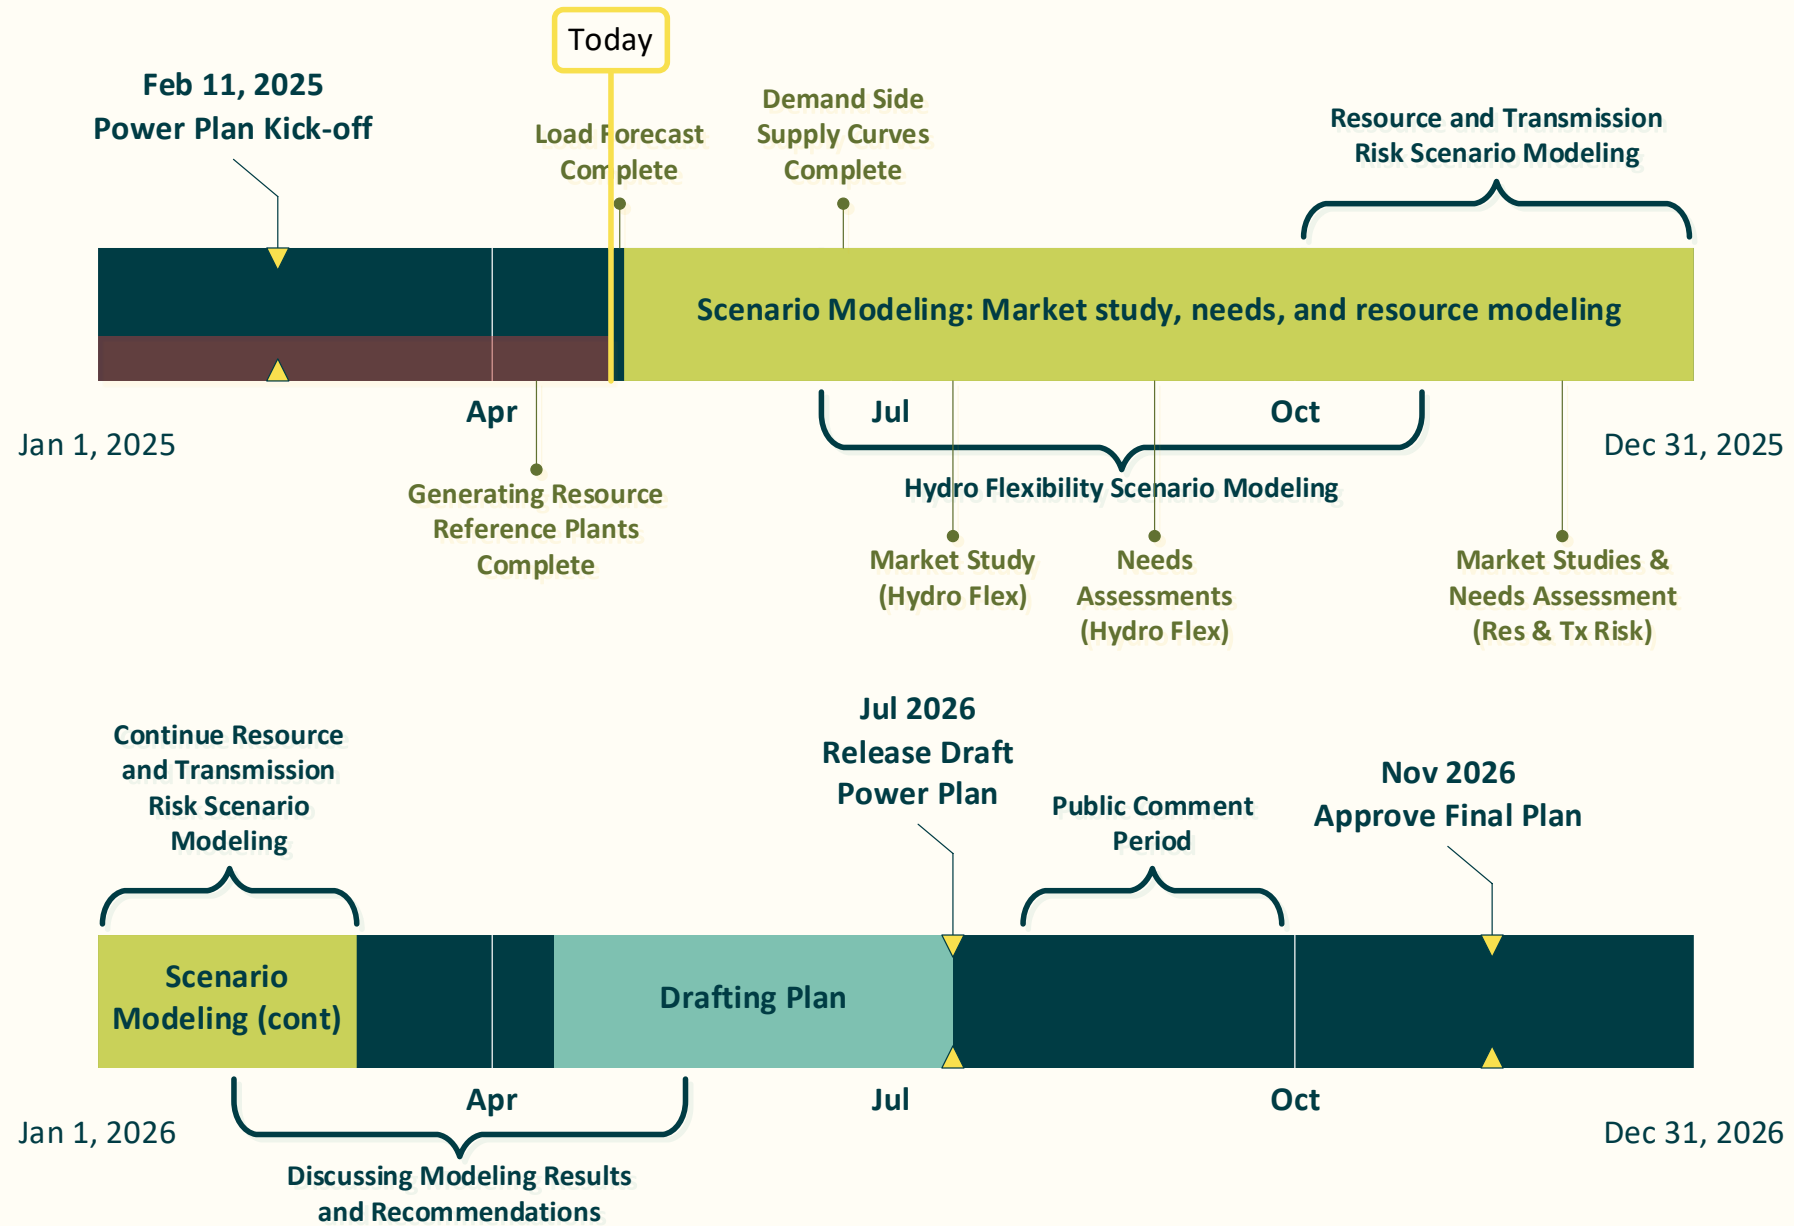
Today

Feb 11, 2025
Power Plan Kick-off

Load Forecast Complete

Demand Side Supply Curves Complete

Resource and Transmission Risk Scenario Modeling

Scenario Modeling: Market study, needs, and resource modeling

Jan 1, 2025

Apr

Jul

Oct

Dec 31, 2025

Generating Resource Reference Plants Complete

Hydro Flexibility Scenario Modeling

Market Study (Hydro Flex)

Needs Assessments (Hydro Flex)

Market Studies & Needs Assessment (Res & Tx Risk)

Continue Resource and Transmission Risk Scenario Modeling

Jul 2026
Release Draft Power Plan

Public Comment Period

Nov 2026
Approve Final Plan

Scenario Modeling (cont)

Drafting Plan

Jan 1, 2026

Apr

Jul

Oct

Dec 31, 2026

Discussing Modeling Results and Recommendations